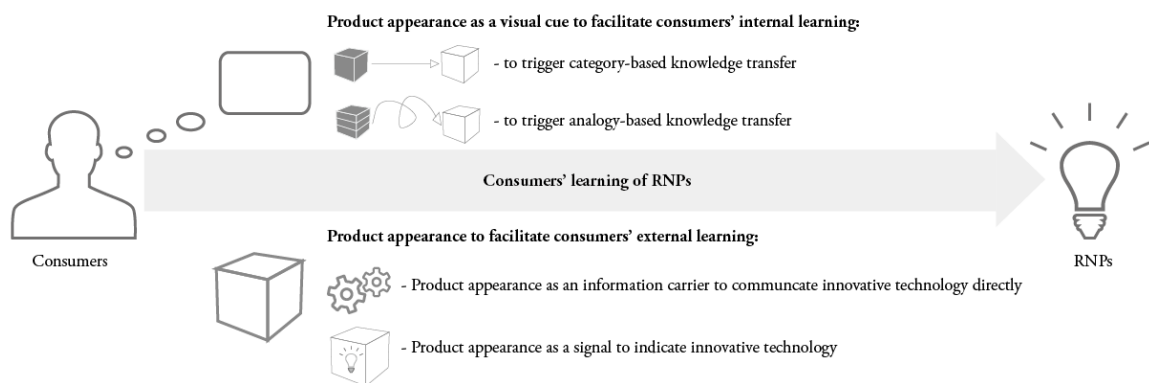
Product appearance as a visual cue to facilitate consumers' internal learning:

- to trigger category-based knowledge transfer

- to trigger analogy-based knowledge transfer

Consumers' learning of RNPs

Product appearance to facilitate consumers' external learning:

Consumers

RNPs

- Product appearance as an information carrier to communcate innovative technology directly

- Product appearance as a signal to indicate innovative technology